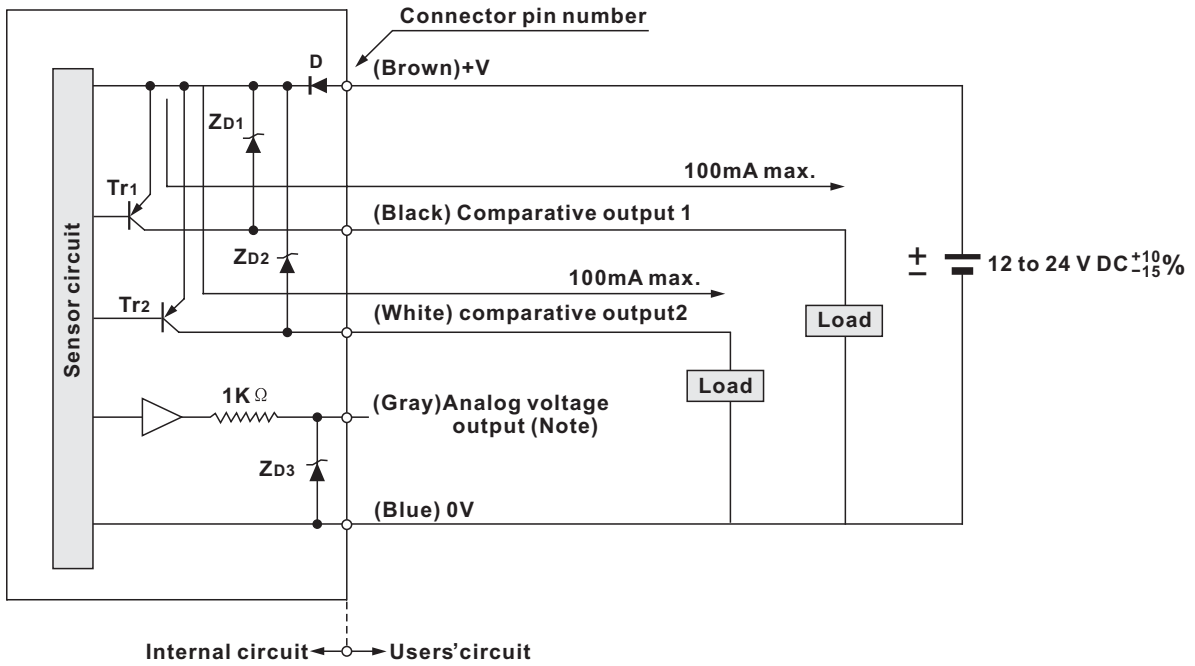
Connector pin number

D

(Brown)+V

$Z_{D1}$

100mA max.

$Tr_1$

(Black) Comparative output 1

Sensor circuit

$Z_{D2}$

100mA max.

$\pm$ 12 to 24 V DC$^{+10}_{-15}$%

$Tr_2$

(White) comparative output2

Load

Load

1K$\Omega$

(Gray)Analog voltage output (Note)

$Z_{D3}$

(Blue) 0V

Internal circuit Users'circuit